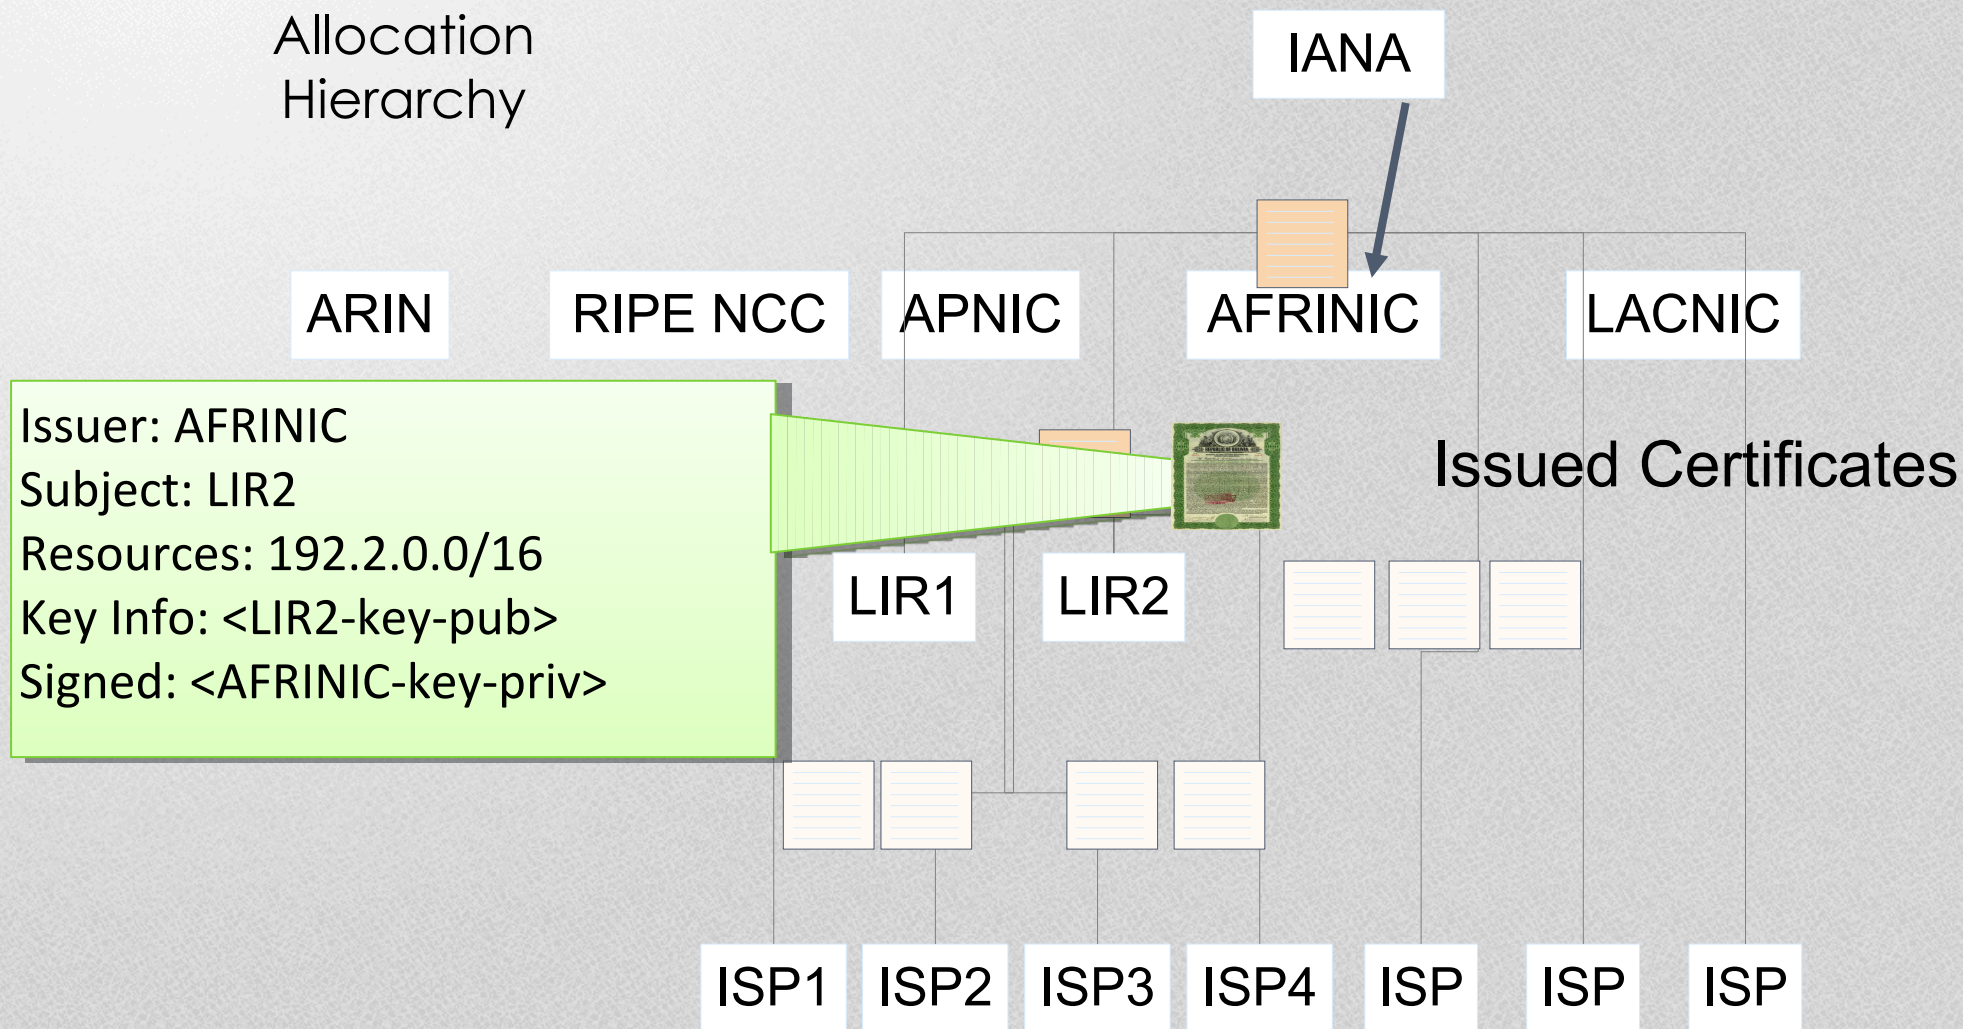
Allocation Hierarchy

IANA

ARIN

RIPE NCC

APNIC

AFRINIC

LACNIC

Issuer: AFRINIC
Subject: LIR2
Resources: 192.2.0.0/16
Key Info: <LIR2-key-pub>
Signed: <AFRINIC-key-priv>

Issued Certificates

LIR1

LIR2

ISP1

ISP2

ISP3

ISP4

ISP

ISP

ISP